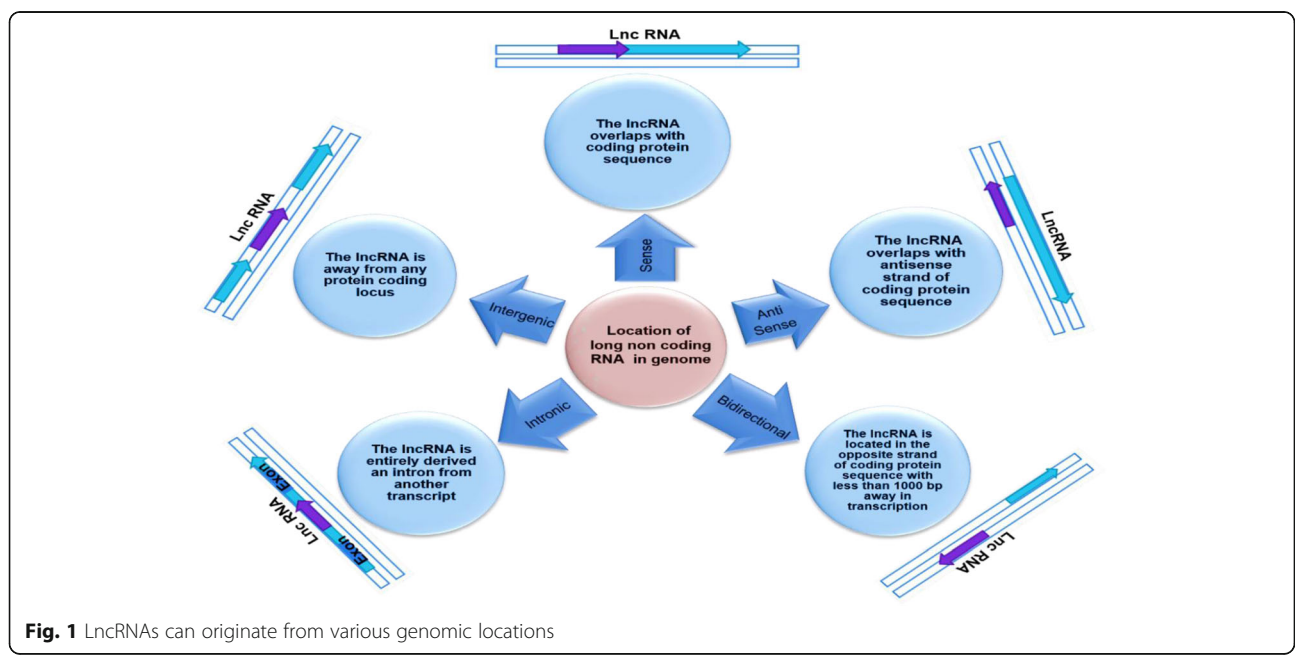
Lnc RNA

The lncRNA overlaps with coding protein sequence

Sense

Lnc RNA

The lncRNA is away from any protein coding locus

Intergenic

Location of long non coding RNA in genome

Anti Sense

The lncRNA overlaps with antisense strand of coding protein sequence

LncRNA

Intronic

Bidirectional

The lncRNA is entirely derived an intron from another transcript

Exon

Exon

Lnc RNA

The lncRNA is located in the opposite strand of coding protein sequence with less than 1000 bp away in transcription

Lnc RNA

**Fig. 1** LncRNAs can originate from various genomic locations